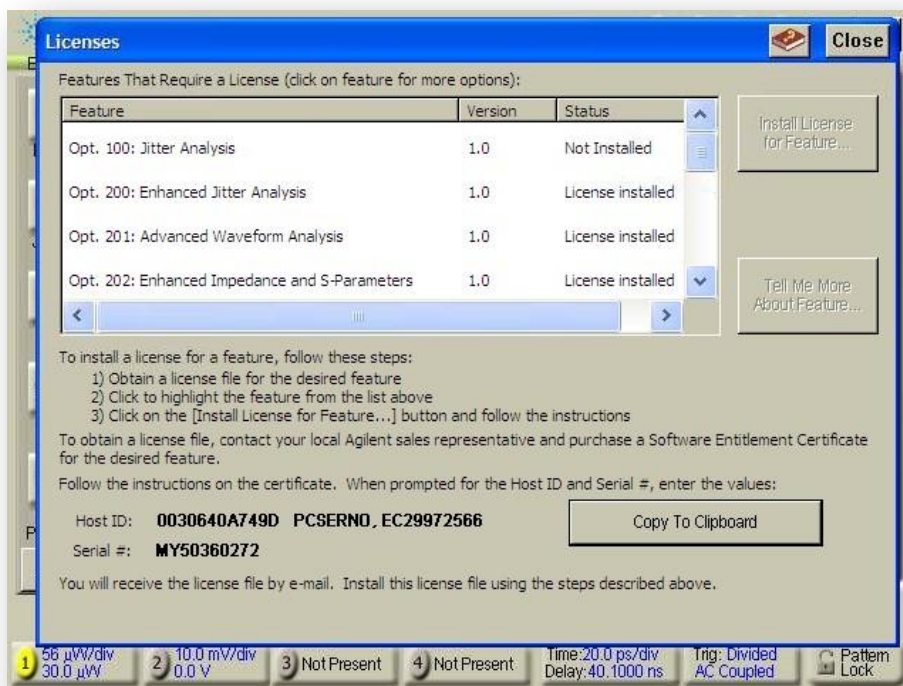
Licenses

Close

Features That Require a License (click on feature for more options):

| Feature | Version | Status |
|---|---|---|
| Opt. 100: Jitter Analysis | 1.0 | Not Installed |
| Opt. 200: Enhanced Jitter Analysis | 1.0 | License installed |
| Opt. 201: Advanced Waveform Analysis | 1.0 | License installed |
| Opt. 202: Enhanced Impedance and S-Parameters | 1.0 | License installed |

Install License for Feature...

Tell Me More About Feature...

To install a license for a feature, follow these steps:
1) Obtain a license file for the desired feature
2) Click to highlight the feature from the list above
3) Click on the [Install License for Feature...] button and follow the instructions

To obtain a license file, contact your local Agilent sales representative and purchase a Software Entitlement Certificate for the desired feature.

Follow the instructions on the certificate. When prompted for the Host ID and Serial #, enter the values:

Host ID: 0030640A749D PCSERNO, EC29972566

Serial #: MY50360272

Copy To Clipboard

You will receive the license file by e-mail. Install this license file using the steps described above.

1 56 µW/div 30.0 µW

2 10.0 mV/div 0.0 V

3 Not Present

4 Not Present

Time:20.0 ps/div Delay:40.1000 ns

Trig: Divided AC Coupled

Pattern Lock